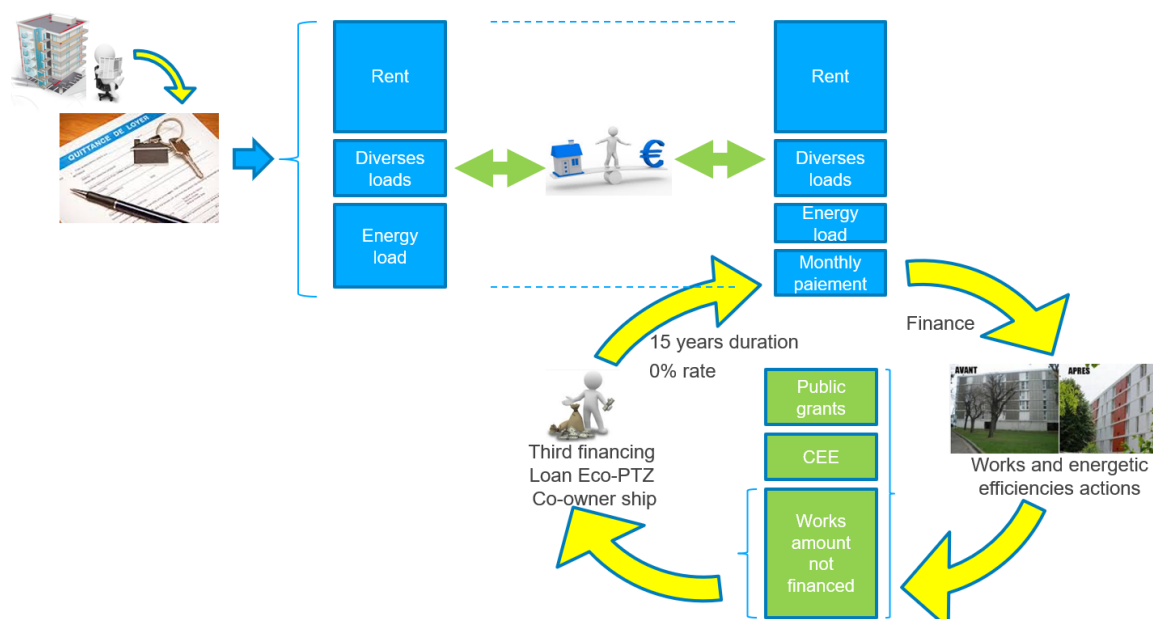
QUITTANCE DE LOYER

Rent

Diverses loads

Energy load

€

Rent

Diverses loads

Energy load

Monthly paiement

Finance

15 years duration

0% rate

AVANT

APRES

Works and energetic efficiencies actions

Public grants

CEE

Works amount not financed

Third financing Loan Eco-PTZ Co-owner ship